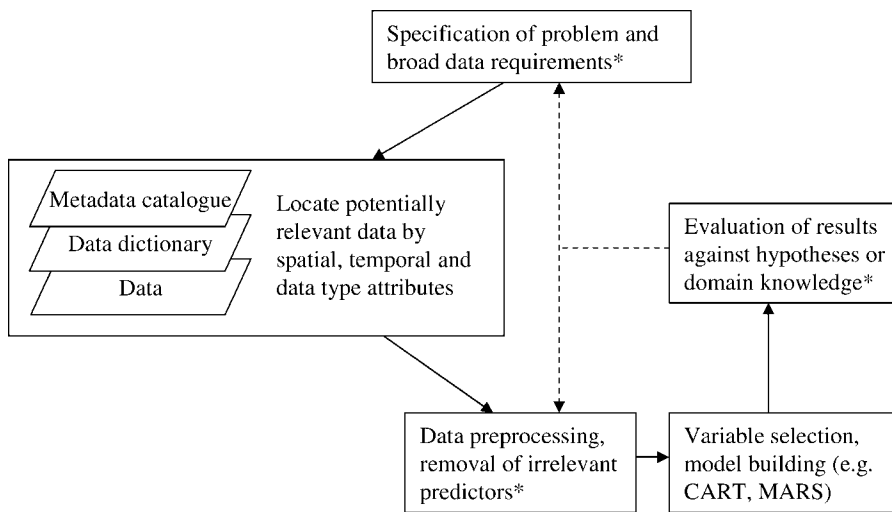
Specification of problem and broad data requirements*

Metadata catalogue

Data dictionary

Data

Locate potentially relevant data by spatial, temporal and data type attributes

Evaluation of results against hypotheses or domain knowledge*

Data preprocessing, removal of irrelevant predictors*

Variable selection, model building (e.g. CART, MARS)